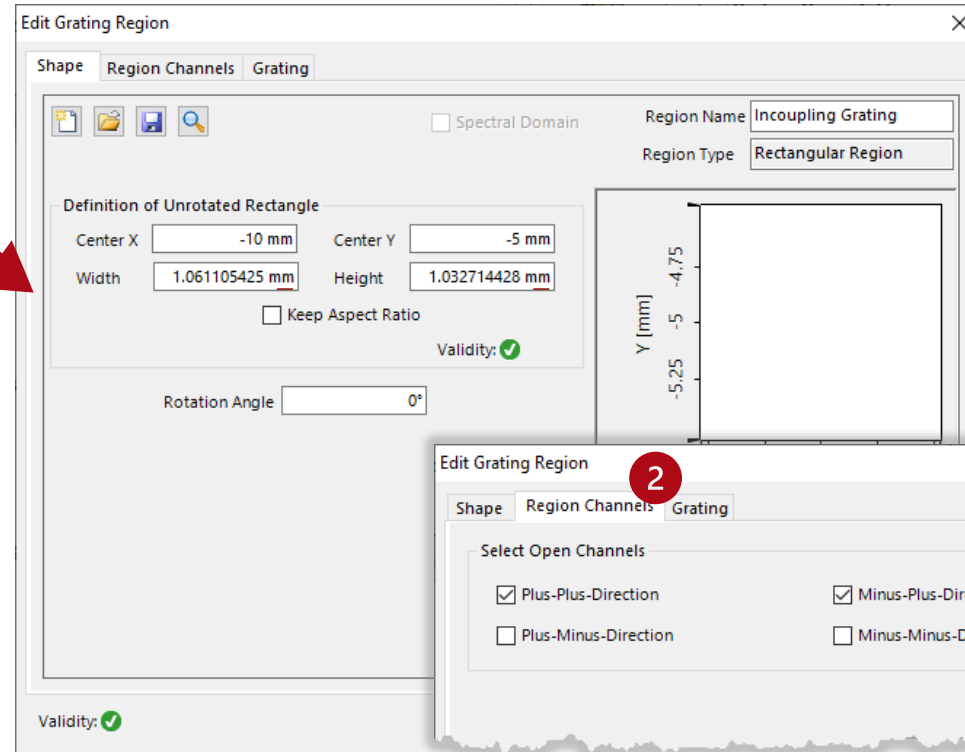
Edit Grating Region

Shape | Region Channels | Grating

Spectral Domain

Region Name | Incoupling Grating
Region Type | Rectangular Region

Definition of Unrotated Rectangle

Center X | -10 mm | Center Y | -5 mm
Width | 1.061105425 mm | Height | 1.032714428 mm

Keep Aspect Ratio

Validity:

Rotation Angle | 0°

Y [mm]
-4.75
-5
-5.25

Edit Grating Region

2

Shape | Region Channels | Grating

Select Open Channels

Plus-Plus-Direction
Minus-Plus-Dir
Plus-Minus-Direction
Minus-Minus-D

Validity: